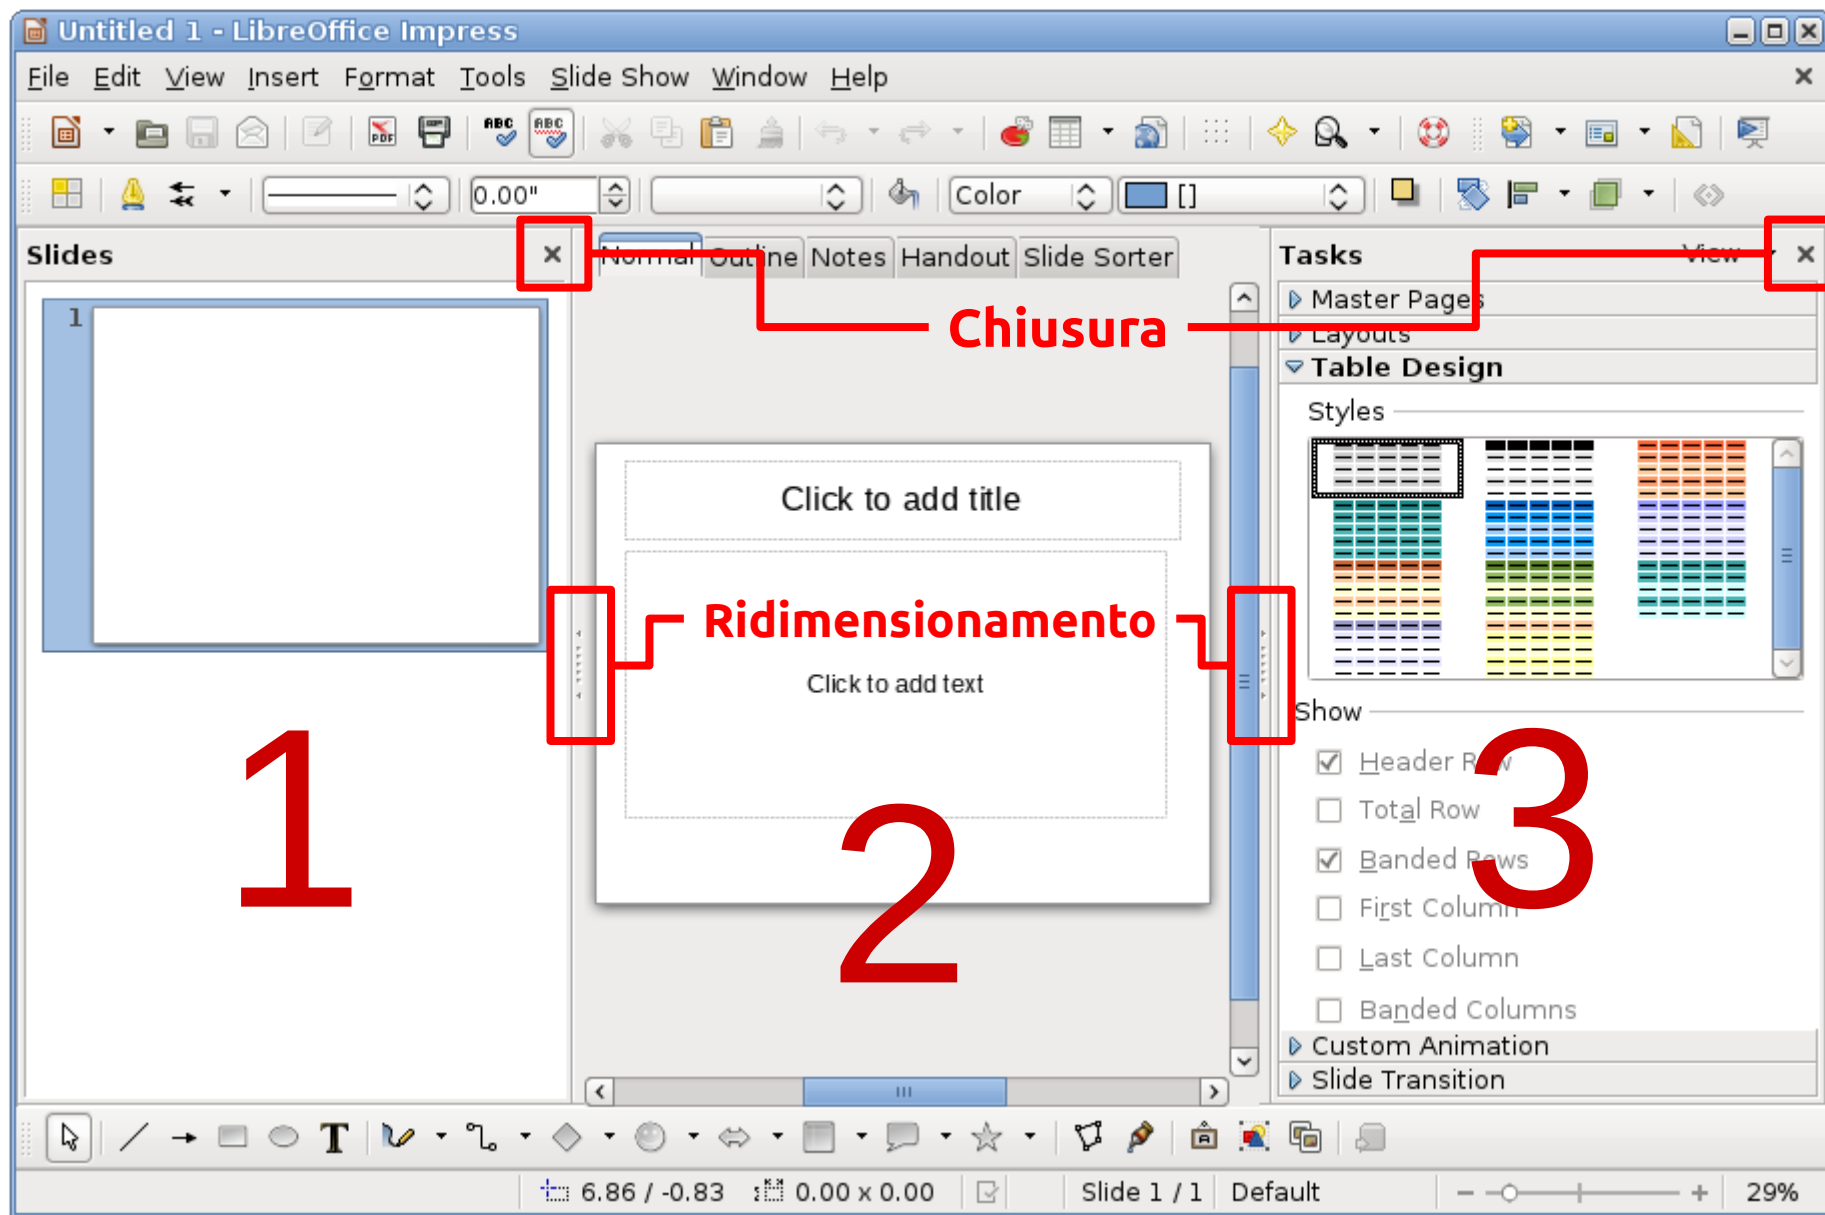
Untitled 1 - LibreOffice Impress

File Edit View Insert Format Tools Slide Show Window Help

0.00"

Color

Slides

1

Normal Outline Notes Handout Slide Sorter

Chiusura

Tasks View

Master Pages

Layouts

Table Design

Styles

Click to add title

Ridimensionamento

Click to add text

Show

Header Row

Total Row

Banded Rows

First Column

Last Column

Banded Columns

Custom Animation

Slide Transition

1

2

3

6.86 / -0.83

0.00 x 0.00

Slide 1 / 1

Default

29%